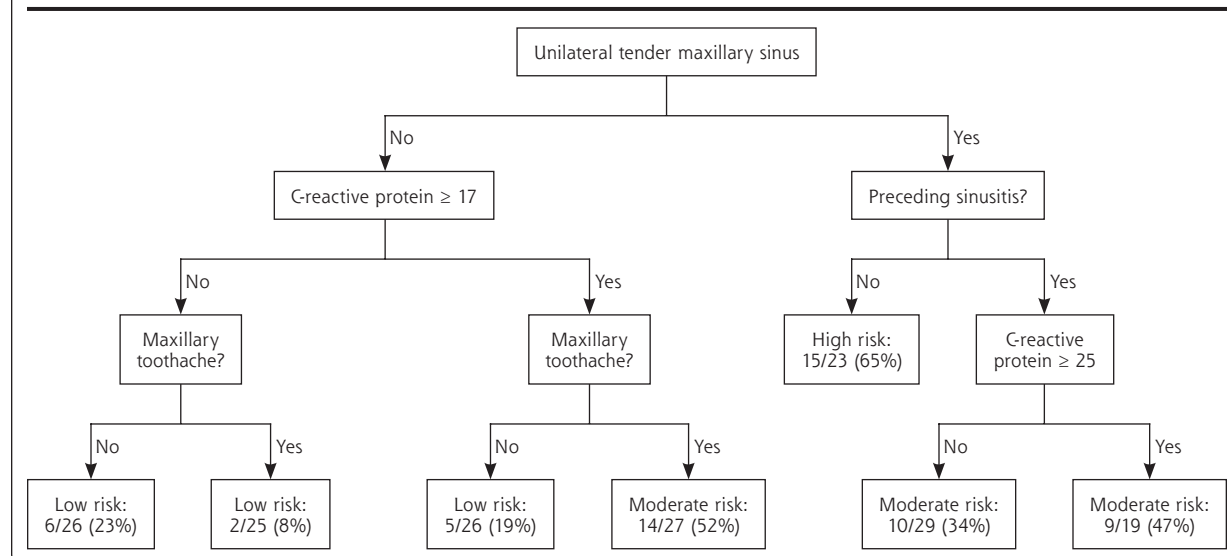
Unilateral tender maxillary sinus

No

Yes

C-reactive protein $\geq$ 17

Preceding sinusitis?

No

Yes

No

Yes

Maxillary toothache?

Maxillary toothache?

High risk: 15/23 (65%)

C-reactive protein $\geq$ 25

No

Yes

No

Yes

No

Yes

Low risk: 6/26 (23%)

Low risk: 2/25 (8%)

Low risk: 5/26 (19%)

Moderate risk: 14/27 (52%)

Moderate risk: 10/29 (34%)

Moderate risk: 9/19 (47%)